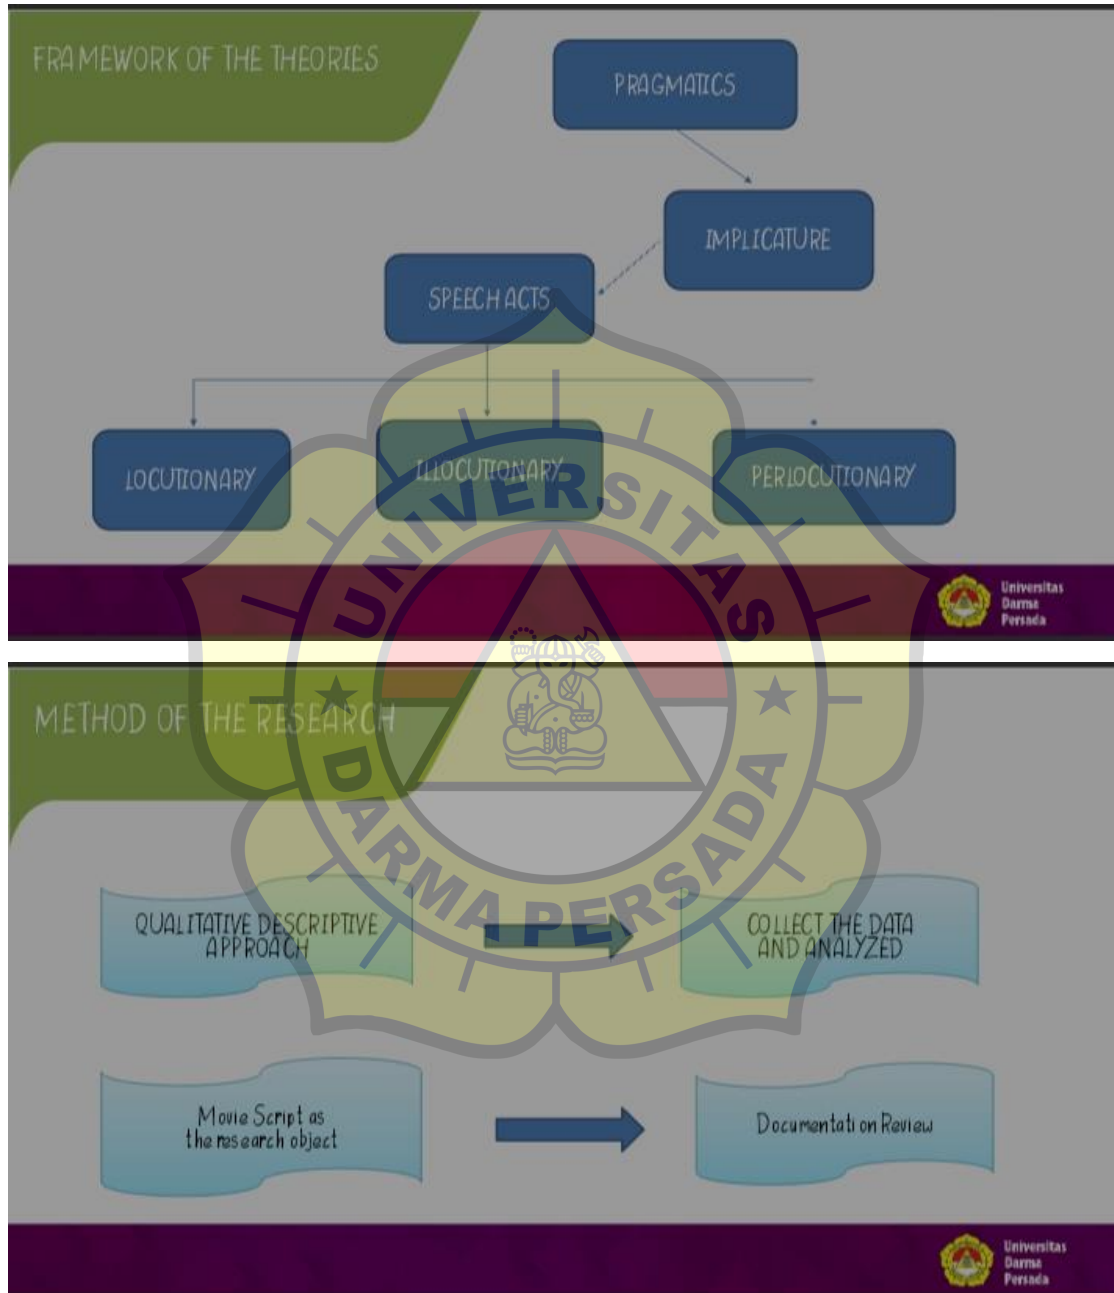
FRAMEWORK OF THE THEORIES

PRAGMATICS

IMPLICATURE

SPEECH ACTS

LOCUTIONARY

ILLOCUTIONARY

PERLOCUTIONARY

Universitas Darma Persada

UNIVERSITAS DARMA PERSADA

METHOD OF THE RESEARCH

QUALITATIVE DESCRIPTIVE APPROACH

COLLECT THE DATA AND ANALYZED

Movie Script as the research object

Documentati on Review

Universitas Darma Persada